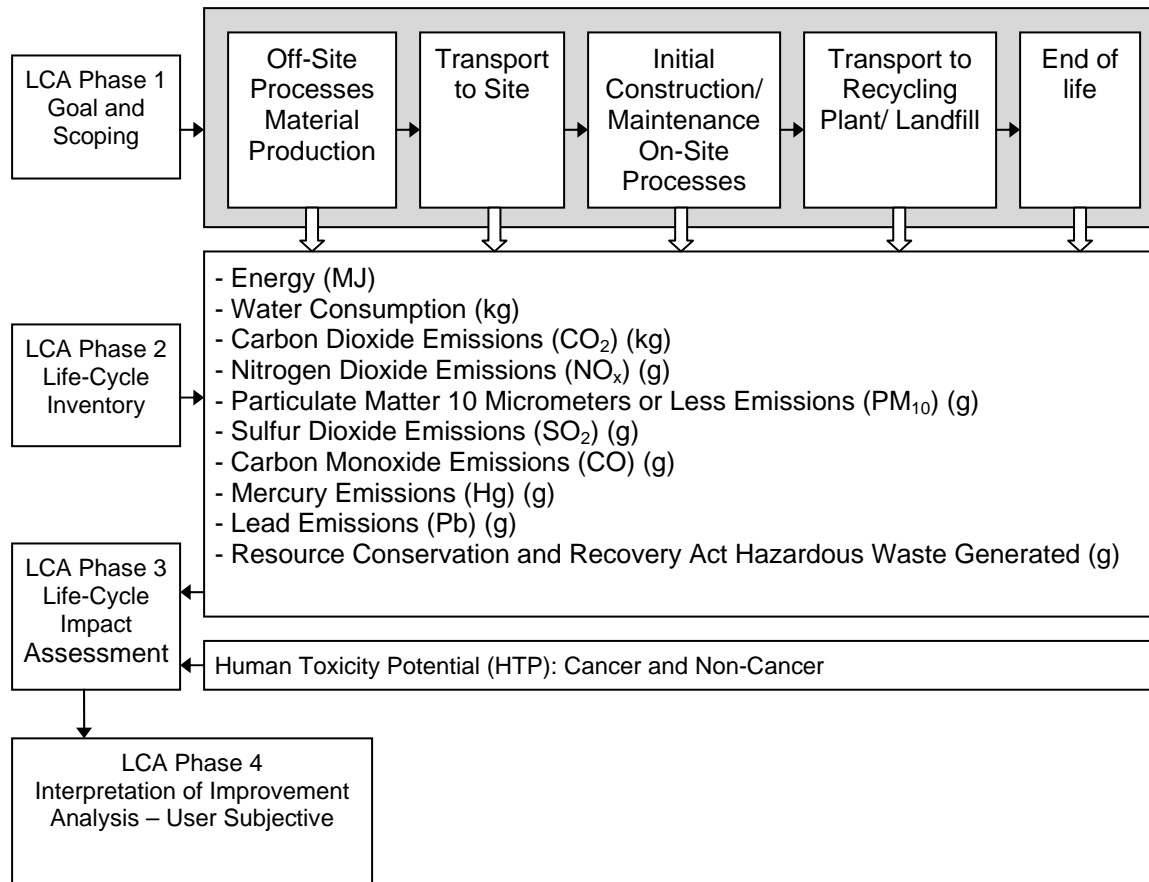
LCA Phase 1
Goal and Scoping

Off-Site Processes Material Production

Transport to Site

Initial Construction/ Maintenance On-Site Processes

Transport to Recycling Plant/ Landfill

End of life

- Energy (MJ)
- Water Consumption (kg)
- Carbon Dioxide Emissions ($CO_2$) (kg)
- Nitrogen Dioxide Emissions ($NO_x$) (g)
- Particulate Matter 10 Micrometers or Less Emissions ($PM_{10}$) (g)
- Sulfur Dioxide Emissions ($SO_2$) (g)
- Carbon Monoxide Emissions (CO) (g)
- Mercury Emissions (Hg) (g)
- Lead Emissions (Pb) (g)
- Resource Conservation and Recovery Act Hazardous Waste Generated (g)

LCA Phase 2
Life-Cycle Inventory

LCA Phase 3
Life-Cycle Impact Assessment

Human Toxicity Potential (HTP): Cancer and Non-Cancer

LCA Phase 4
Interpretation of Improvement Analysis – User Subjective